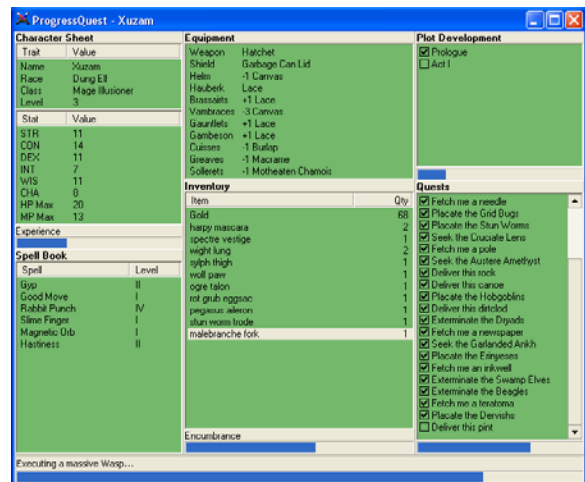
ProgressQuest - Xuzam

Character Sheet

| Trait | Value |
|---|---|
| Name | Xuzam |
| Race | Dung Elf |
| Class | Mage Illusioner |
| Level | 3 |

| Stat | Value |
|---|---|
| STR | 11 |
| CON | 14 |
| DEX | 11 |
| INT | 7 |
| WIS | 11 |
| CHA | 8 |
| HP Max | 20 |
| MP Max | 13 |

Experience

Spell Book

| Spell | Level |
|---|---|
| Gyp | II |
| Good Move | I |
| Rabbit Punch | IV |
| Slime Finger | I |
| Magnetic Orb | I |
| Hastiness | II |

Equipment

| | |
|---|---|
| Weapon | Hatchet |
| Shield | Garbage Can Lid |
| Helm | -1 Canvas |
| Hauberk | Lace |
| Brassairts | +1 Lace |
| Vambraces | -3 Canvas |
| Gauntlets | +1 Lace |
| Gambeson | +1 Lace |
| Cuisses | -1 Burlap |
| Greaves | -1 Macrame |
| Sollerets | -1 Motheaten Chamois |

Inventory

| Item | Qty |
|---|---|
| Gold | 68 |
| harpy mascara | 2 |
| spectre vestige | 1 |
| wight lung | 2 |
| sylph thigh | 1 |
| wolf paw | 1 |
| ogre talon | 1 |
| rot grub eggsac | 1 |
| pegasus aileron | 1 |
| stun worm trode | 1 |
| malebranche fork | 1 |

Encumbrance

Plot Development

☑ Prologue
☐ Act I

Quests

☑ Fetch me a needle
☑ Placate the Grid Bugs
☑ Placate the Stun Worms
☑ Seek the Crucaite Lens
☑ Fetch me a pole
☑ Seek the Austere Amethyst
☑ Deliver this rock
☑ Deliver this canoe
☑ Placate the Hobgoblins
☑ Deliver this dirtclod
☑ Exterminate the Dryads
☑ Fetch me a newspaper
☑ Seek the Garlanded Ankh
☑ Placate the Erinyeses
☑ Fetch me an inkwell
☑ Exterminate the Swamp Elves
☑ Exterminate the Beagles
☑ Fetch me a teratoma
☑ Placate the Dervishs
☐ Deliver this pint

Executing a massive Wasp...